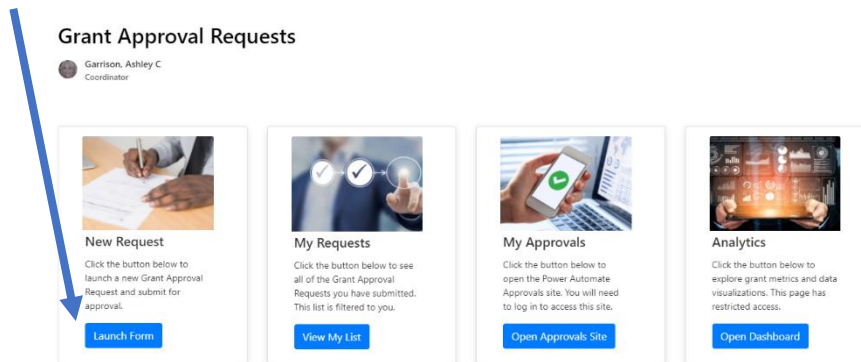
Grant Approval Requests

Garrison, Ashley C
Coordinator

New Request

Click the button below to launch a new Grant Approval Request and submit for approval.

Launch Form

My Requests

Click the button below to see all of the Grant Approval Requests you have submitted. This list is filtered to you.

View My List

My Approvals

Click the button below to open the Power Automate Approvals site. You will need to log in to access this site.

Open Approvals Site

Analytics

Click the button below to explore grant metrics and data visualizations. This page has restricted access.

Open Dashboard